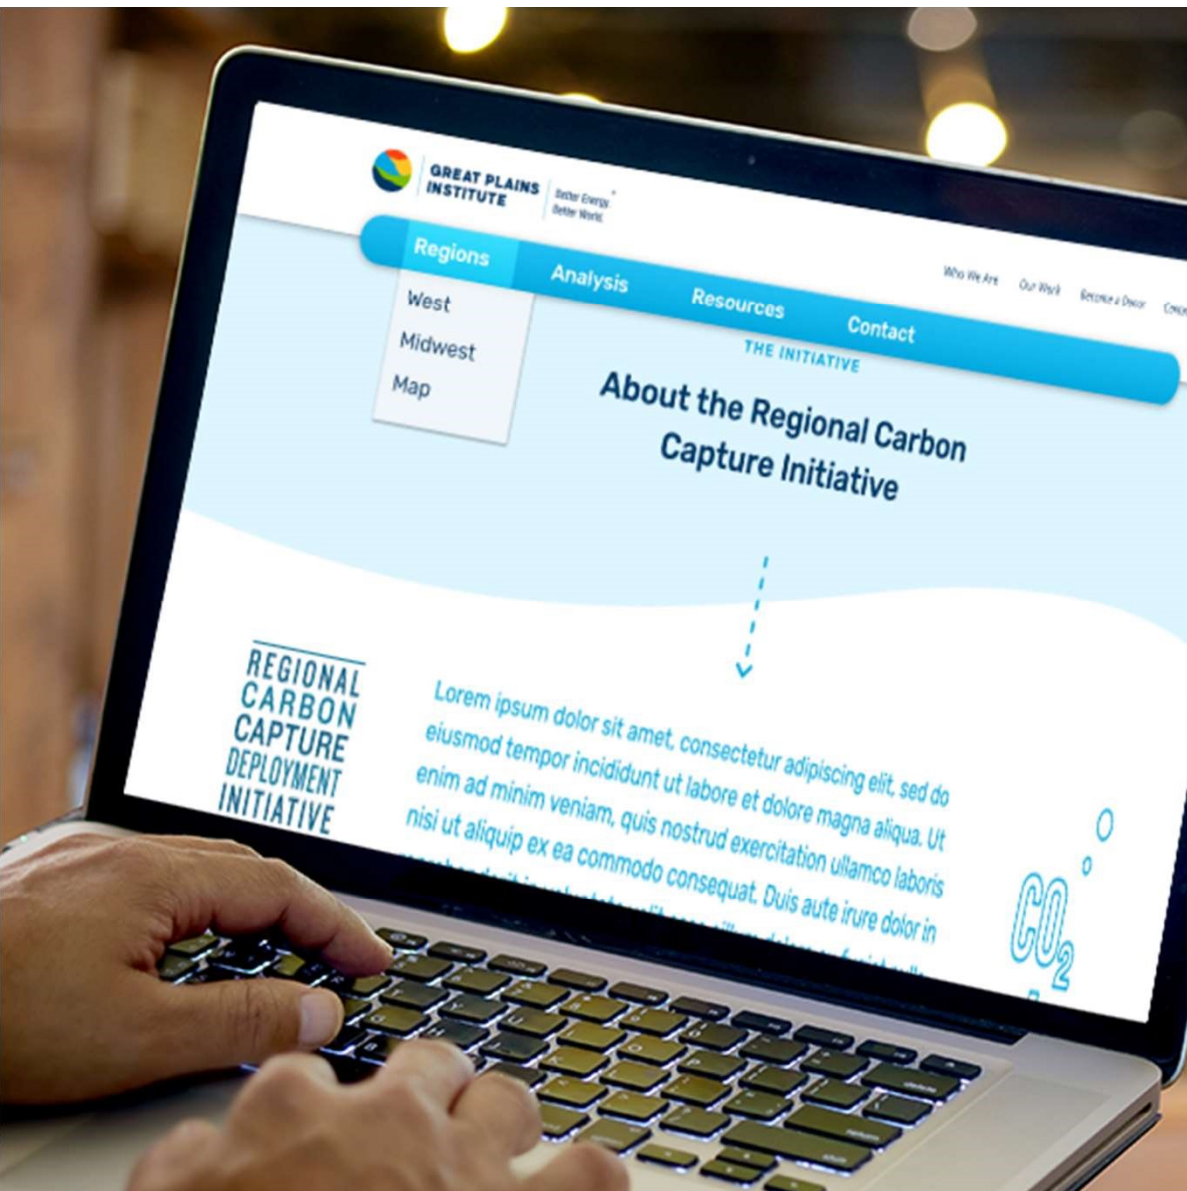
GREAT PLAINS INSTITUTE

Better Energy. Better World.

Regions

Analysis

Resources

Contact

Who We Are

Our Work

Become a Donor

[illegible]

West

Midwest

Map

THE INITIATIVE

About the Regional Carbon Capture Initiative

REGIONAL CARBON CAPTURE DEPLOYMENT INITIATIVE

Lorem ipsum dolor sit amet, consectetur adipiscing elit, sed do eiusmod tempor incididunt ut labore et dolore magna aliqua. Ut enim ad minim veniam, quis nostrud exercitation ullamco laboris nisi ut aliquip ex ea commodo consequat. Duis aute irure dolor in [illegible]

$CO_2$